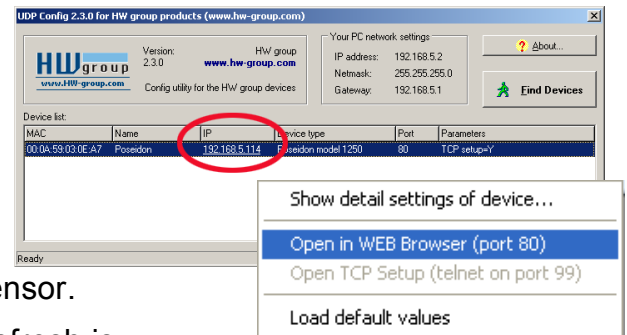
UDP Config 2.3.0 for HW group products (www.hw-group.com)

HW group
www.HW-group.com
Version: 2.3.0
HW group
www.hw-group.com
Config utility for the HW group devices

Your PC network settings
IP address: 192.168.5.2
Netmask: 255.255.255.0
Gateway: 192.168.5.1

About...
Find Devices

Device list:

| MAC | Name | IP | Device type | Port | Parameters |
|---|---|---|---|---|---|
| 00:0A:59:03:0E:A7 | Poseidon | 192.168.5.114 | Poseidon model 1250 | 80 | TCP setup=Y |

Show detail settings of device...
Open in WEB Browser (port 80)
Open TCP Setup (telnet on port 99)
Load default values

Ready

ensor.
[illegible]